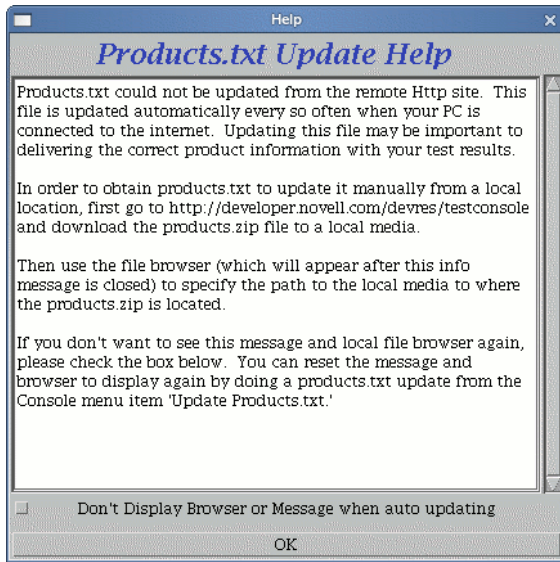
Help

Products.txt Update Help

Products.txt could not be updated from the remote Http site. This file is updated automatically every so often when your PC is connected to the internet. Updating this file may be important to delivering the correct product information with your test results.

In order to obtain products.txt to update it manually from a local location, first go to http://developer.novell.com/devres/testconsole and download the products.zip file to a local media.

Then use the file browser (which will appear after this info message is closed) to specify the path to the local media to where the products.zip is located.

If you don't want to see this message and local file browser again, please check the box below. You can reset the message and browser to display again by doing a products.txt update from the Console menu item 'Update Products.txt.'

Don't Display Browser or Message when auto updating

OK